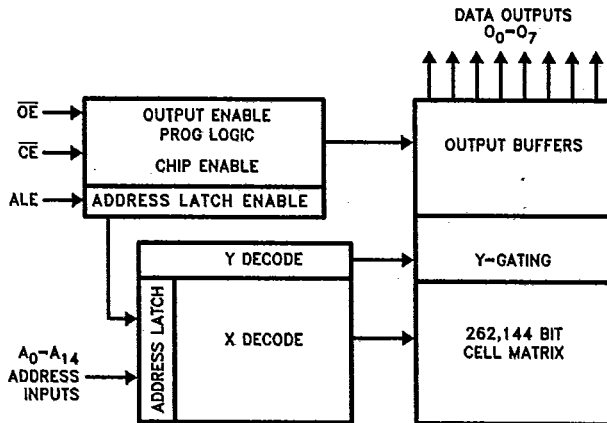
DATA OUTPUTS
$O_0$–$O_7$

$\overline{OE}$
$\overline{CE}$
ALE

OUTPUT ENABLE
PROG LOGIC

CHIP ENABLE

ADDRESS LATCH ENABLE

OUTPUT BUFFERS

Y DECODE

Y-GATING

ADDRESS LATCH

X DECODE

262,144 BIT
CELL MATRIX

$A_0$–$A_{14}$
ADDRESS
INPUTS